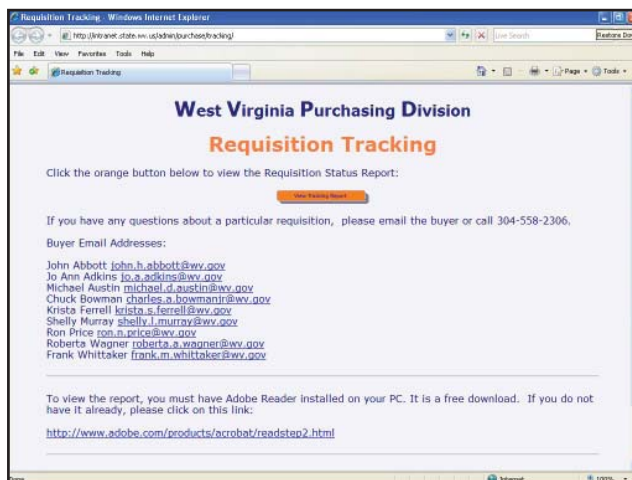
Requisition Tracking - Windows Internet Explorer

http://intranet.state.wv.us/admin/purchase/tracking/

Live Search

Restore Do

File Edit View Favorites Tools Help

Requisition Tracking

Page Tools

West Virginia Purchasing Division

Requisition Tracking

Click the orange button below to view the Requisition Status Report:

View Tracking Report

If you have any questions about a particular requisition, please email the buyer or call 304-558-2306.

Buyer Email Addresses:

John Abbott john.h.abbott@wv.gov
Jo Ann Adkins jo.a.adkins@wv.gov
Michael Austin michael.d.austin@wv.gov
Chuck Bowman charles.a.bowmanjr@wv.gov
Krista Ferrell krista.s.ferrell@wv.gov
Shelly Murray shelly.l.murray@wv.gov
Ron Price ron.n.price@wv.gov
Roberta Wagner roberta.a.wagner@wv.gov
Frank Whittaker frank.m.whittaker@wv.gov

To view the report, you must have Adobe Reader installed on your PC. It is a free download. If you do not have it already, please click on this link:

http://www.adobe.com/products/acrobat/readstep2.html

Done

Internet

100%